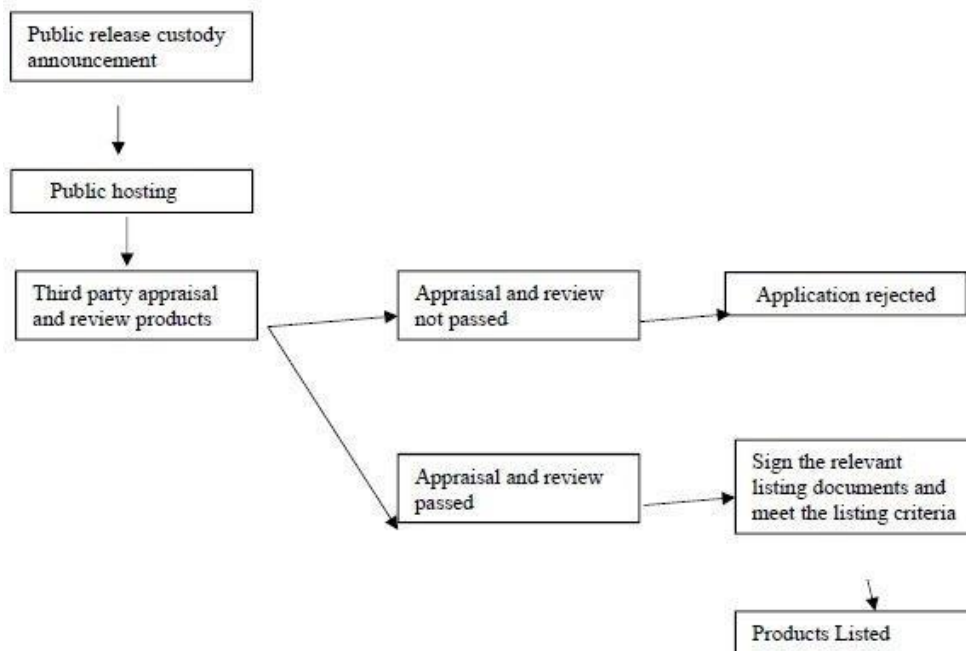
Public release custody announcement

Public hosting

Third party appraisal and review products

Appraisal and review not passed

Application rejected

Appraisal and review passed

Sign the relevant listing documents and meet the listing criteria

Products Listed